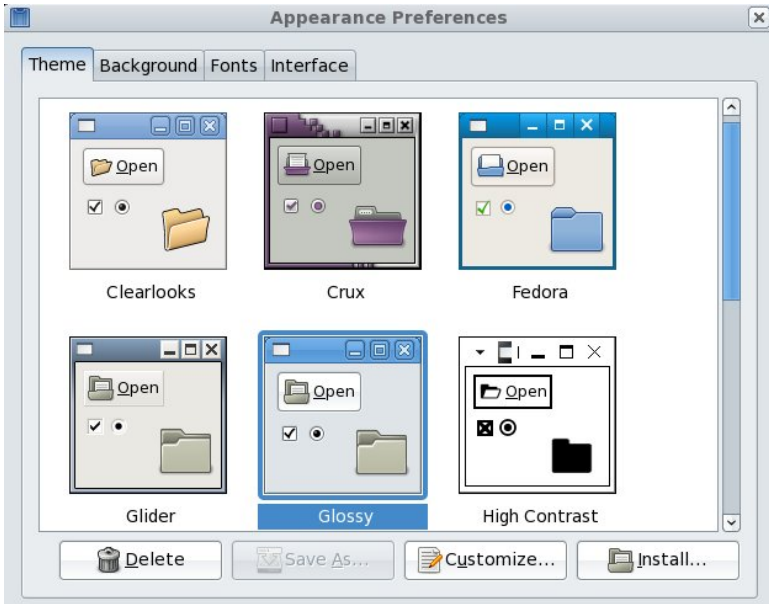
Appearance Preferences

Theme | Background | Fonts | Interface

Open

Clearlooks

Open

Crux

Open

Fedora

Open

Glider

Open

Glossy

Open

High Contrast

Delete | Save As... | Customize... | Install...